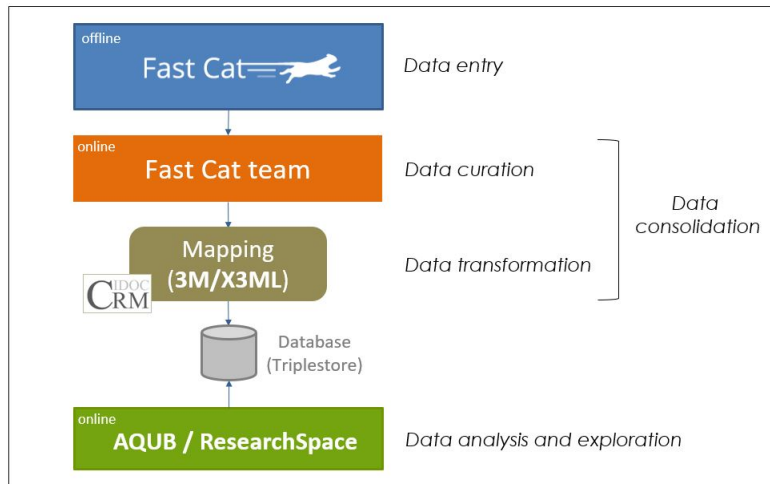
offline
Fast Cat

Data entry

online
Fast Cat team

Data curation

Data consolidation

Mapping
(3M/X3ML)

CIDOC CRM

Data transformation

Database
(Triplestore)

online
AQUB / ResearchSpace

Data analysis and exploration